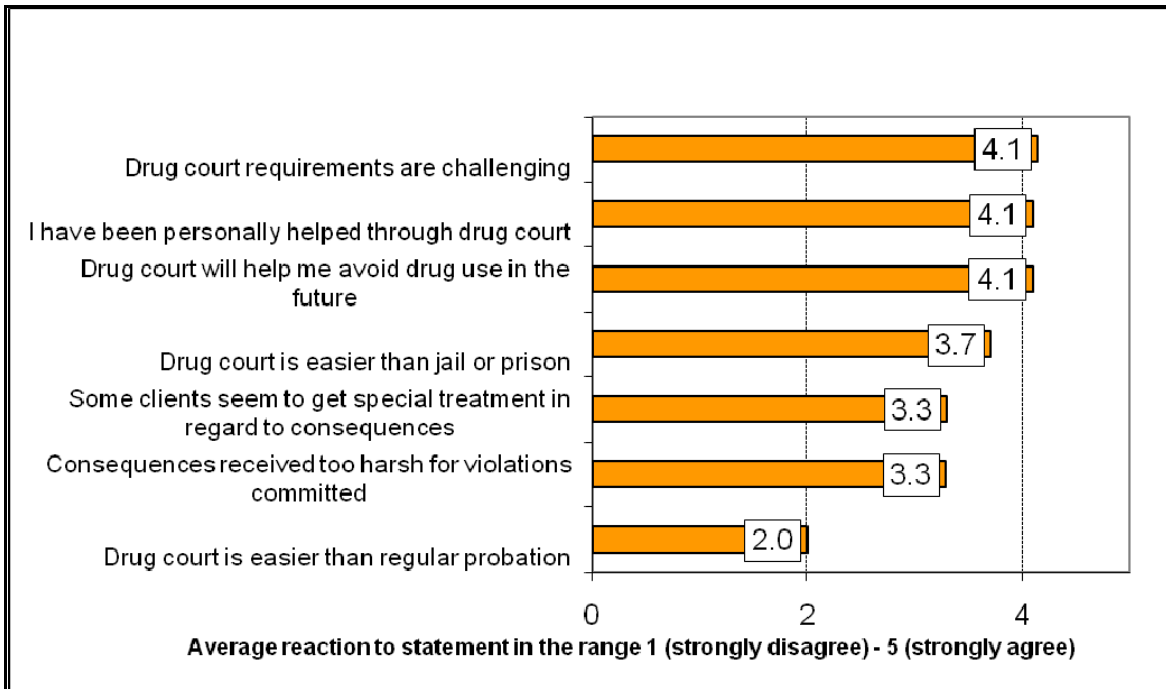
Drug court requirements are challenging
4.1
I have been personally helped through drug court
4.1
Drug court will help me avoid drug use in the future
4.1
Drug court is easier than jail or prison
3.7
Some clients seem to get special treatment in regard to consequences
3.3
Consequences received too harsh for violations committed
3.3
Drug court is easier than regular probation
2.0
0
2
4
Average reaction to statement in the range 1 (strongly disagree) - 5 (strongly agree)